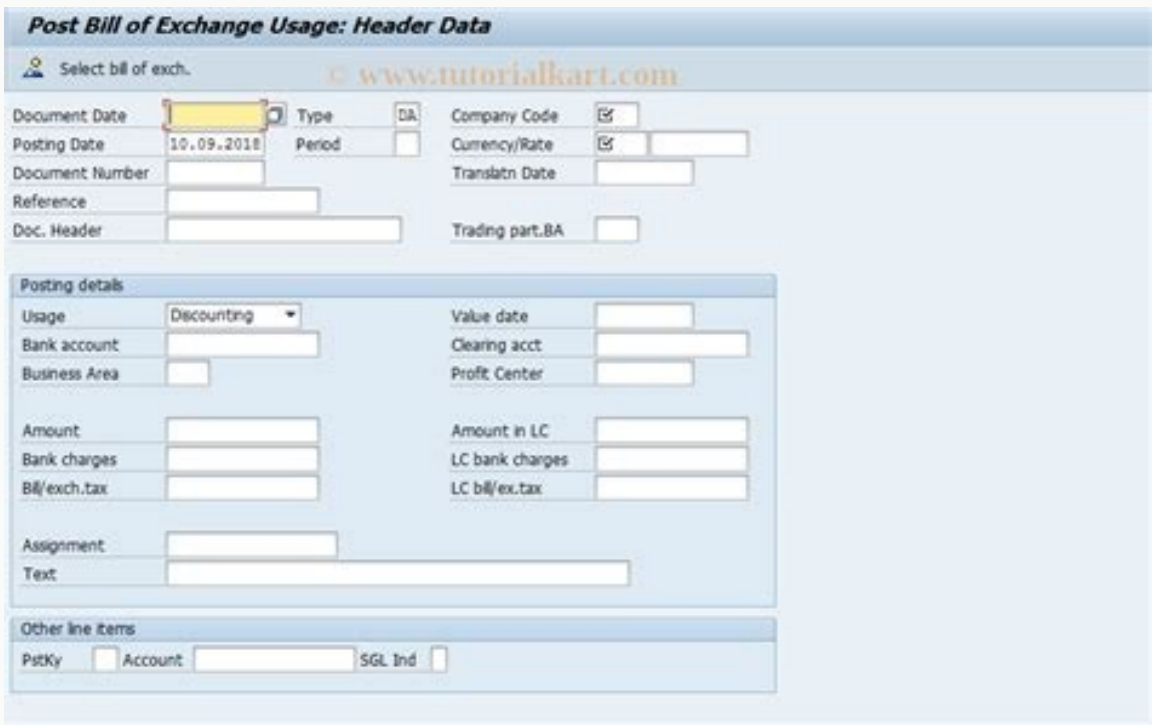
Post Bill of Exchange Usage: Header Data

Select bill of exch.

© www.tutorialkart.com

Document Date
Type DA
Company Code
Posting Date 10.09.2018
Period
Currency/Rate
Document Number
Translatn Date
Reference
Doc. Header
Trading part.BA

Posting details

Usage Discounting
Value date
Bank account
Clearing acct
Business Area
Profit Center

Amount
Amount in LC
Bank charges
LC bank charges
Bill/exch.tax
LC bill/ex.tax

Assignment
Text

Other line items

PstKy
Account
SGL Ind